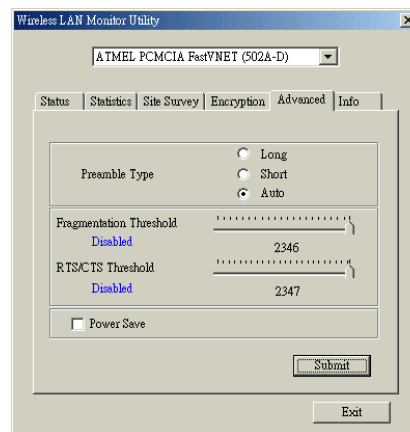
Wireless LAN Monitor Utility

ATMEL PCMCIA FastVNET (502A-D)

Status | Statistics | Site Survey | Encryption | Advanced | Info

Preamble Type

Long

Short

Auto

Fragmentation Threshold

Disabled

2346

RTS/CTS Threshold

Disabled

2347

Power Save

Submit

Exit